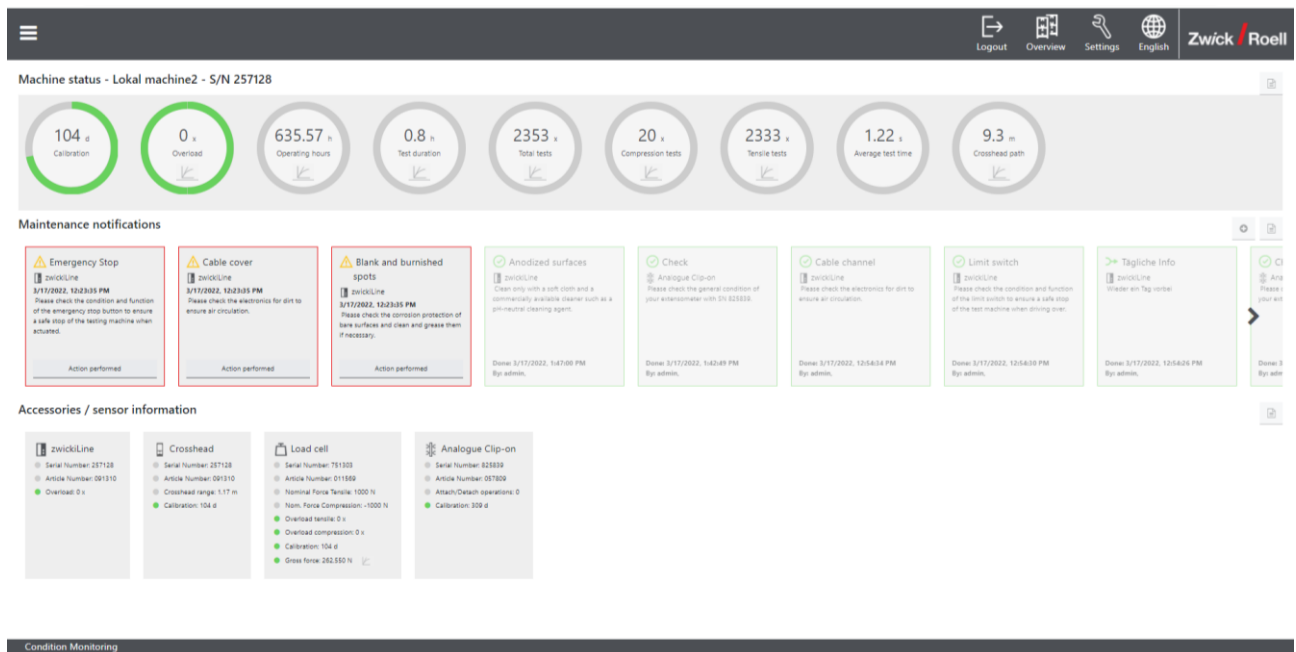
Logout Overview Settings English Zwick Roell

Machine status - Lokal machine2 - S/N 257128

104 d
Calibration

0 x
Overload

635.57 h
Operating hours

0.8 h
Test duration

2353 x
Total tests

20 x
Compression tests

2333 x
Tensile tests

1.22 s
Average test time

9.3 m
Crosshead path

Maintenance notifications

Emergency Stop
zwickiLine
3/17/2022, 12:23:35 PM
Please check the condition and function of the emergency stop button to ensure a safe stop of the testing machine when actuated.
Action performed

Cable cover
zwickiLine
3/17/2022, 12:23:35 PM
Please check the electronics for dirt to ensure air circulation.
Action performed

Blank and burnished spots
zwickiLine
3/17/2022, 12:23:35 PM
Please check the corrosion protection of bare surfaces and clean and grease them if necessary.
Action performed

Anodized surfaces
zwickiLine
Clean only with a soft cloth and a commercially available cleaner such as a pH-neutral cleaning agent.
Done: 3/17/2022, 1:47:00 PM
By: admin.

Check
Analogue Clip-on
Please check the general condition of your extensometer with S/N 825839.
Done: 3/17/2022, 1:42:49 PM
By: admin.

Cable channel
zwickiLine
Please check the electronics for dirt to ensure air circulation.
Done: 3/17/2022, 12:58:34 PM
By: admin.

Limit switch
zwickiLine
Please check the condition and function of the limit switch to ensure a safe stop of the test machine when driving over.
Done: 3/17/2022, 12:58:30 PM
By: admin.

Tägliche Info
zwickiLine
Wieder ein Tag vorbei
Done: 3/17/2022, 12:58:26 PM
By: admin.

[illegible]

Accessories / sensor information

zwickiLine
Serial Number: 257128
Article Number: 091310
Overload: 0 x

Crosshead
Serial Number: 257128
Article Number: 091310
Crosshead range: 1.17 m
Calibration: 104 d

Load cell
Serial Number: 751303
Article Number: 011589
Nominal Force Tensile: 1000 N
Nom. Force Compression: -1000 N
Overload tensile: 0 x
Overload compression: 0 x
Calibration: 104 d
Gross force: 262.550 N

Analogue Clip-on
Serial Number: 825839
Article Number: 057809
Attach/Detach operations: 0
Calibration: 309 d

Condition Monitoring